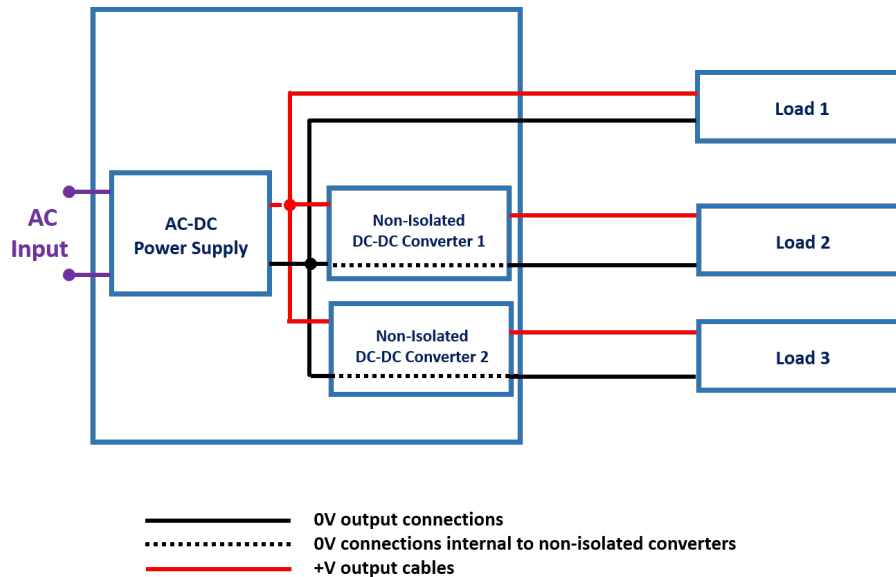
AC Input

AC-DC Power Supply

Non-Isolated DC-DC Converter 1

Non-Isolated DC-DC Converter 2

Load 1

Load 2

Load 3

0V output connections
0V connections internal to non-isolated converters
+V output cables